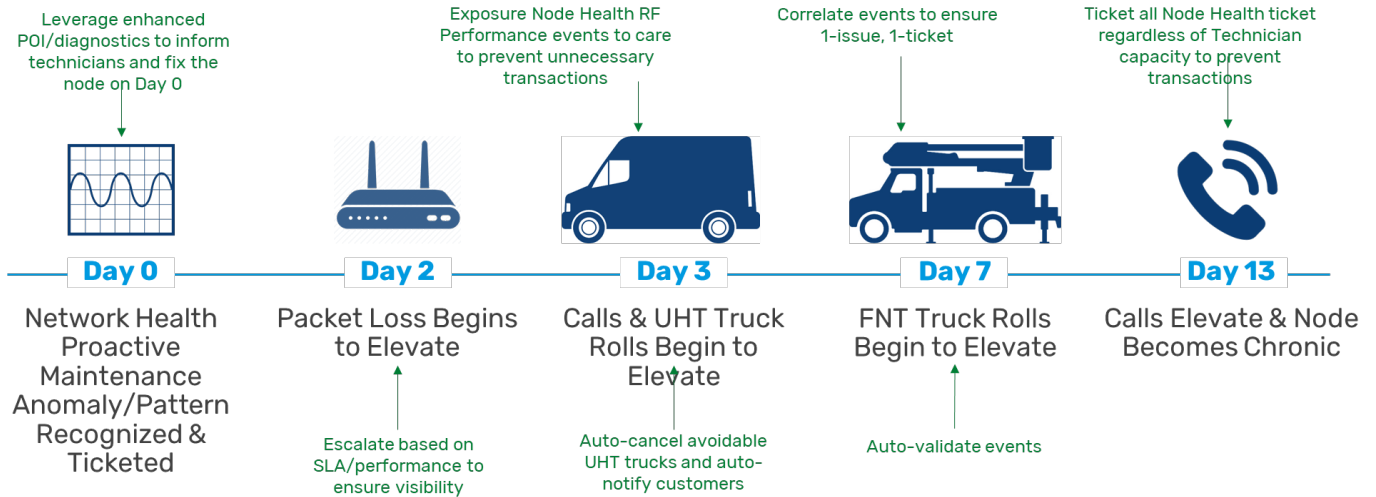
Leverage enhanced POI/diagnostics to inform technicians and fix the node on Day 0

Exposure Node Health RF Performance events to care to prevent unnecessary transactions

Correlate events to ensure 1-issue, 1-ticket

Ticket all Node Health ticket regardless of Technician capacity to prevent transactions

Day 0

Day 2

Day 3

Day 7

Day 13

Network Health Proactive Maintenance Anomaly/Pattern Recognized & Ticketed

Packet Loss Begins to Elevate

Calls & UHT Truck Rolls Begin to Elevate

FNT Truck Rolls Begin to Elevate

Calls Elevate & Node Becomes Chronic

Escalate based on SLA/performance to ensure visibility

Auto-cancel avoidable UHT trucks and auto-notify customers

Auto-validate events